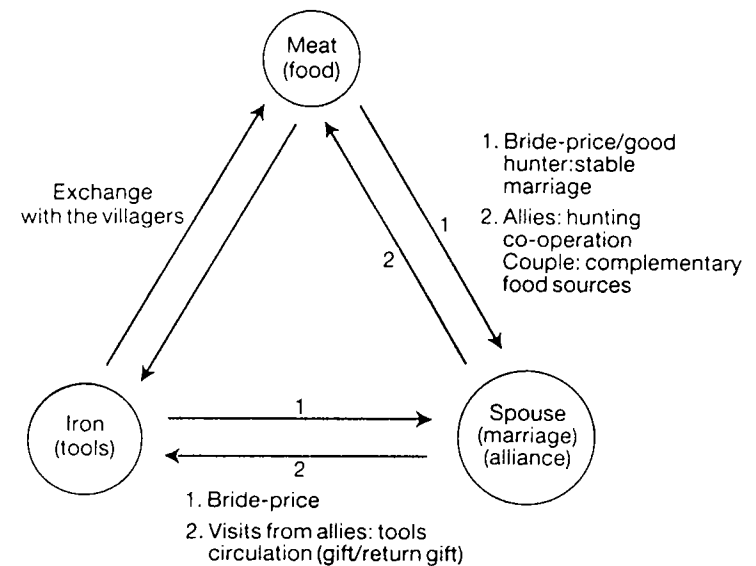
Meat (food)

Exchange with the villagers

1. Bride-price/good hunter:stable marriage

2. Allies: hunting co-operation
Couple: complementary food sources

1

2

Iron (tools)

1

2

Spouse (marriage) (alliance)

1. Bride-price

2. Visits from allies: tools circulation (gift/return gift)